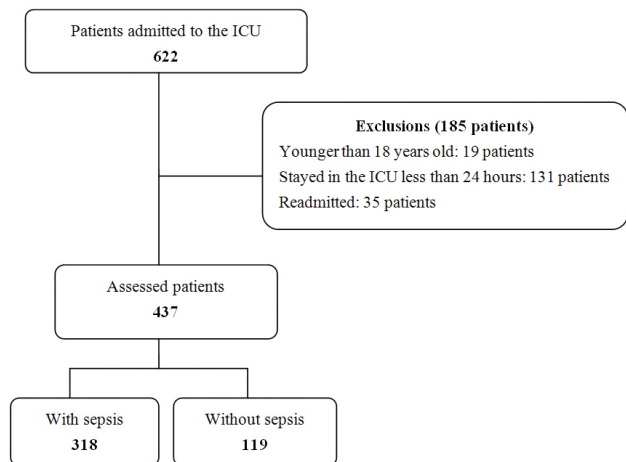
Patients admitted to the ICU
622

Exclusions (185 patients)
Younger than 18 years old: 19 patients
Stayed in the ICU less than 24 hours: 131 patients
Readmitted: 35 patients

Assessed patients
437

With sepsis
318

Without sepsis
119